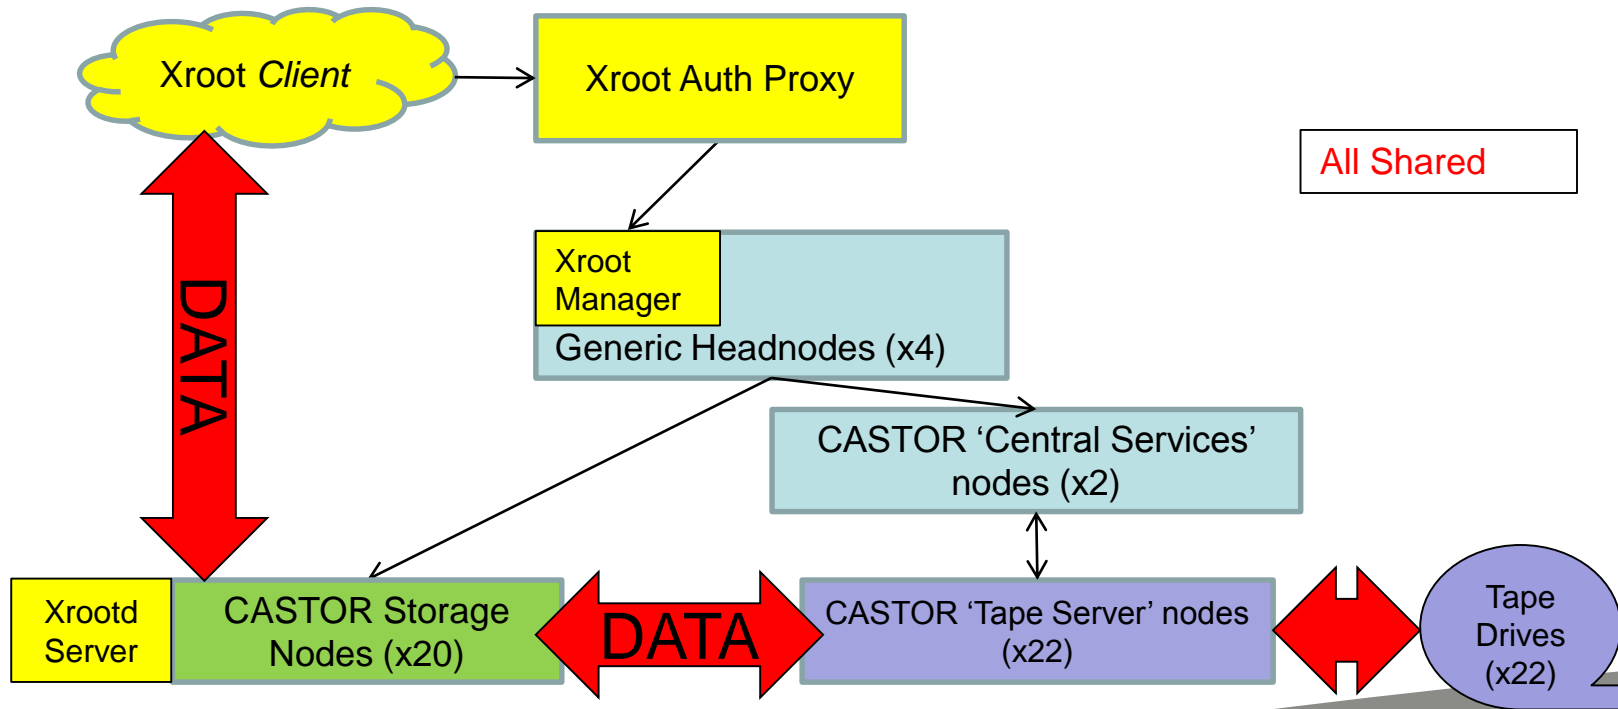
Xroot *Client*

Xroot Auth Proxy

All Shared

Xroot Manager

Generic Headnodes (x4)

DATA

CASTOR ‘Central Services’ nodes (x2)

Xrootd Server

CASTOR Storage Nodes (x20)

DATA

CASTOR ‘Tape Server’ nodes (x22)

Tape Drives (x22)